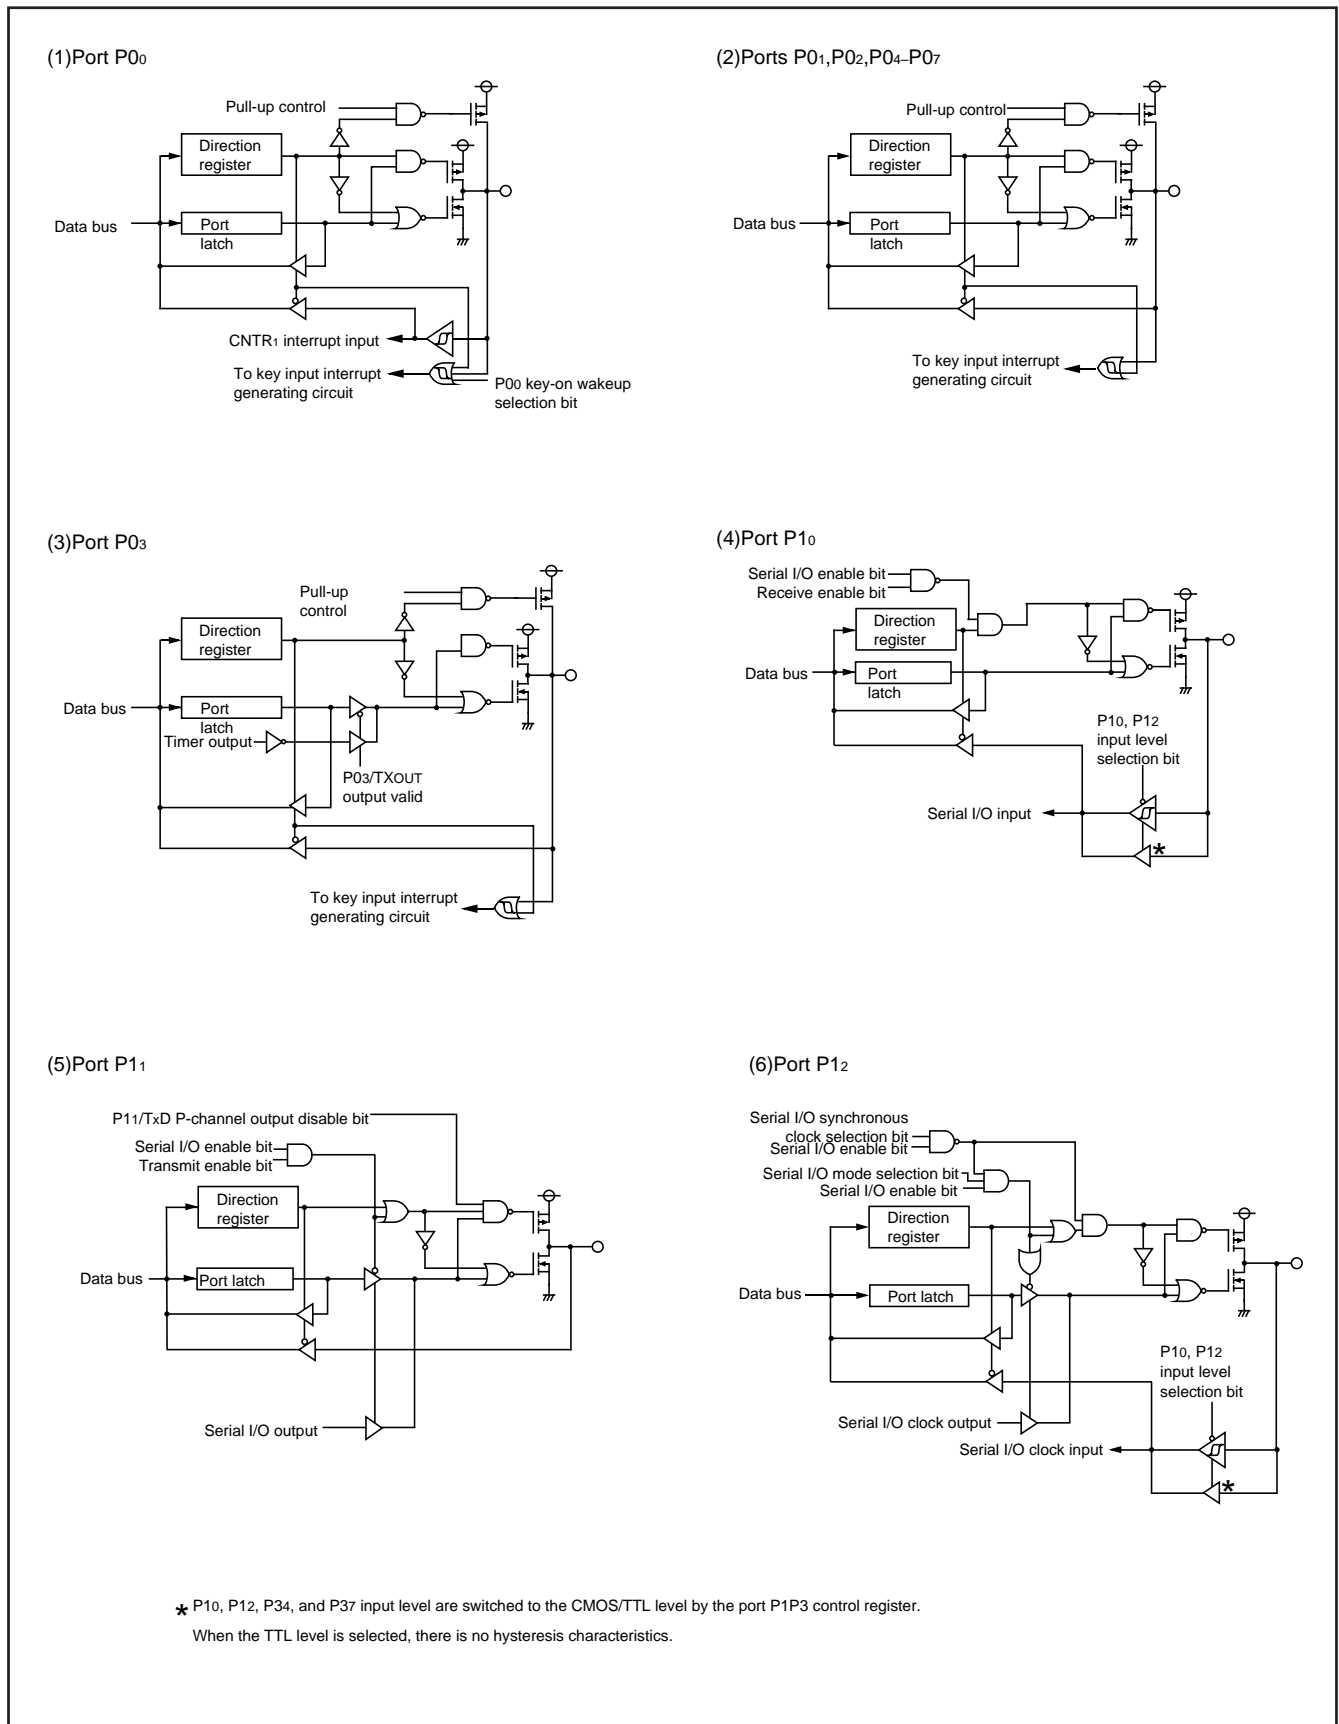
(1)Port P0$_0$

Pull-up control

Direction register

Data bus

Port latch

CNTR$_1$ interrupt input

To key input interrupt generating circuit

P0$_0$ key-on wakeup selection bit

(2)Ports P0$_1$,P0$_2$,P0$_4$–P0$_7$

Pull-up control

Direction register

Data bus

Port latch

To key input interrupt generating circuit

(3)Port P0$_3$

Pull-up control

Direction register

Data bus

Port latch

Timer output

P0$_3$/TXOUT output valid

To key input interrupt generating circuit

(4)Port P1$_0$

Serial I/O enable bit

Receive enable bit

Direction register

Data bus

Port latch

P1$_0$, P1$_2$ input level selection bit

Serial I/O input

*

(5)Port P1$_1$

P1$_1$/TxD P-channel output disable bit

Serial I/O enable bit

Transmit enable bit

Direction register

Data bus

Port latch

Serial I/O output

(6)Port P1$_2$

Serial I/O synchronous clock selection bit

Serial I/O enable bit

Serial I/O mode selection bit

Serial I/O enable bit

Direction register

Data bus

Port latch

P1$_0$, P1$_2$ input level selection bit

Serial I/O clock output

Serial I/O clock input

*

* P1$_0$, P1$_2$, P3$_4$, and P3$_7$ input level are switched to the CMOS/TTL level by the port P1P3 control register.
When the TTL level is selected, there is no hysteresis characteristics.